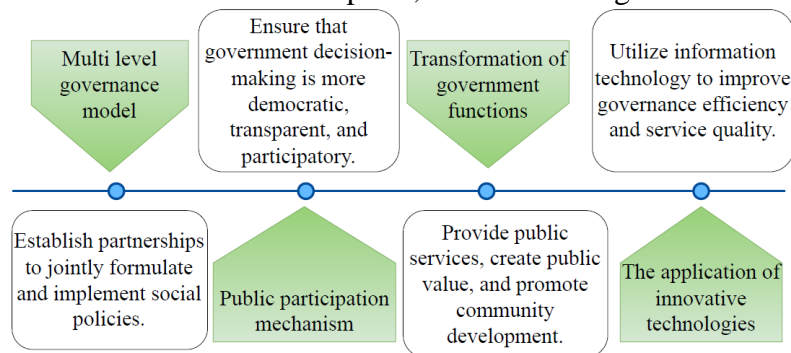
Multi level governance model

Ensure that government decision-making is more democratic, transparent, and participatory.

Transformation of government functions

Utilize information technology to improve governance efficiency and service quality.

Establish partnerships to jointly formulate and implement social policies.

Public participation mechanism

Provide public services, create public value, and promote community development.

The application of innovative technologies